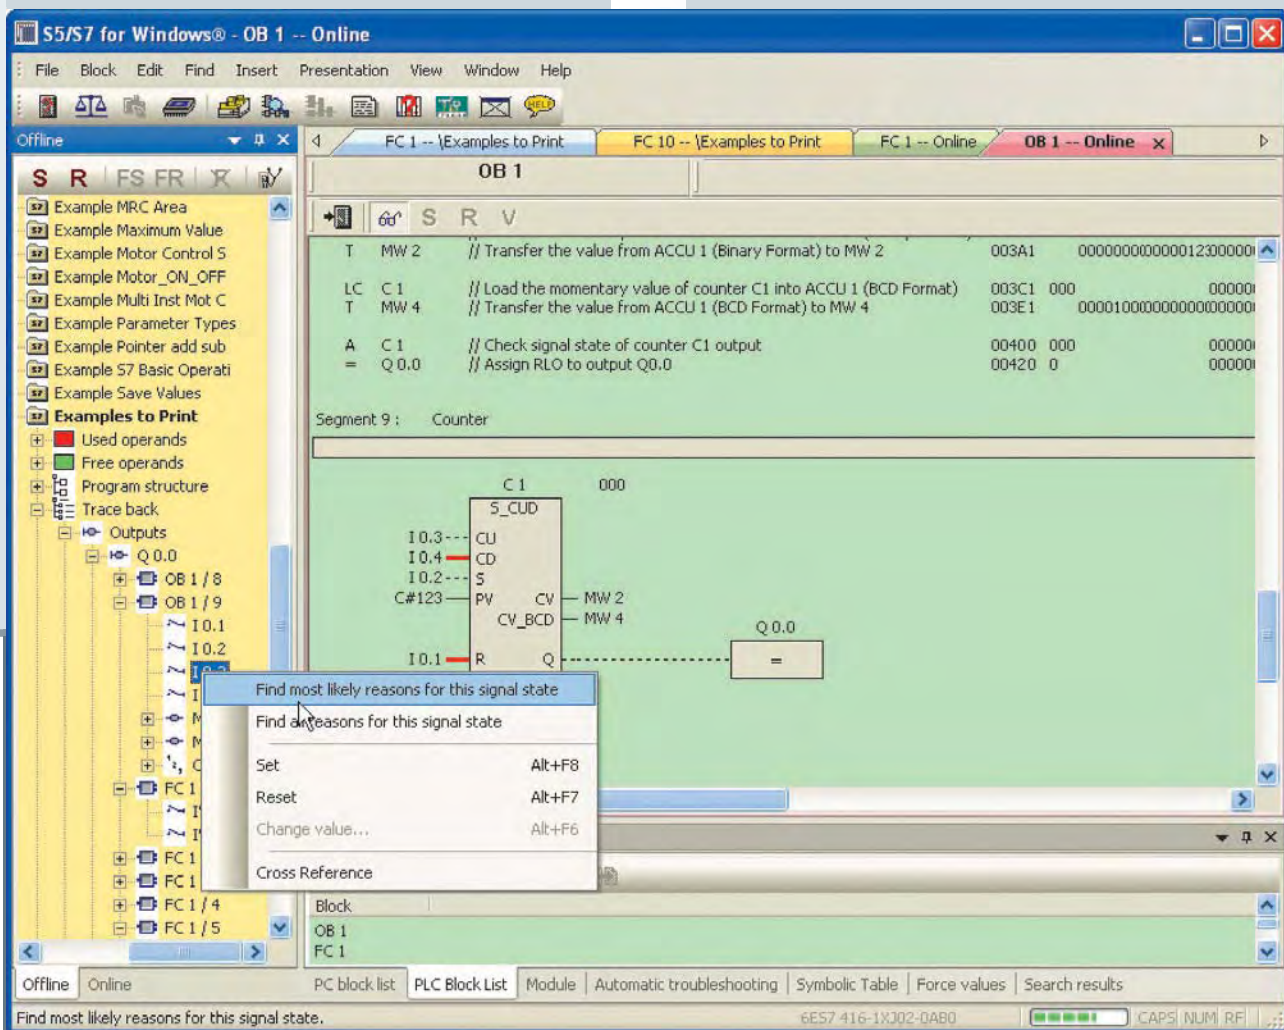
S5/S7 for Windows® - OB 1 -- Online

File Block Edit Find Insert Presentation View Window Help

Offline

S R FS FR

Example MRC Area
Example Maximum Value
Example Motor Control S
Example Motor_ON_OFF
Example Multi Inst Mot C
Example Parameter Types
Example Pointer add sub
Example S7 Basic Operati
Example Save Values
Examples to Print
Used operands
Free operands
Program structure
Trace back
Outputs
Q 0.0
OB 1 / 8
OB 1 / 9
I 0.1
I 0.2
I 0.3
FC 1
FC 1
FC 1
FC 1 / 4
FC 1 / 5

FC 1 -- \Examples to Print | FC 10 -- \Examples to Print | FC 1 -- Online | OB 1 -- Online

OB 1

S R V

| | | | | |
|---|---|---|---|---|
| T | MW 2 | // Transfer the value from ACCU 1 (Binary Format) to MW 2 | 003A1 | 00000000000001230000 |
| LC | C 1 | // Load the momentary value of counter C1 into ACCU 1 (BCD Format) | 003C1 000 | 00000 |
| T | MW 4 | // Transfer the value from ACCU 1 (BCD Format) to MW 4 | 003E1 | 00001000000000000000 |
| A | C 1 | // Check signal state of counter C1 output | 00400 000 | 00000 |
| = | Q 0.0 | // Assign RLO to output Q0.0 | 00420 0 | 00000 |

Segment 9 : Counter

C 1 000
S_CUD
I 0.3 CU
I 0.4 CD
I 0.2 S
C#123 PV CV MW 2
CV_BCD MW 4
Q 0.0
I 0.1 R Q =

Find most likely reasons for this signal state
Find all reasons for this signal state
Set Alt+F8
Reset Alt+F7
Change value... Alt+F6
Cross Reference

Block
OB 1
FC 1

Offline | Online
PC block list | PLC Block List | Module | Automatic troubleshooting | Symbolic Table | Force values | Search results

Find most likely reasons for this signal state.
6ES7 416-1XJ02-0AB0
CAPS NUM RF